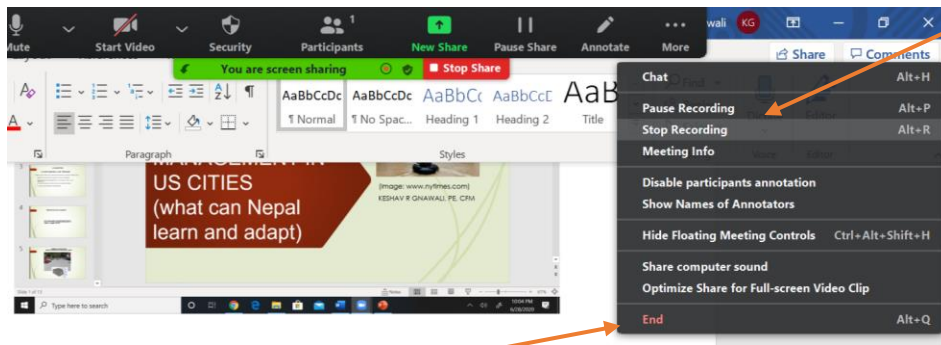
Mute
Start Video
Security
Participants 1
New Share
Pause Share
Annotate
More
wali KG
Share
Comments
You are screen sharing
Stop Share
AaBbCcDc ¶ Normal
AaBbCcDc ¶ No Spac...
AaBbCc Heading 1
AaBbCcD Heading 2
AaB Title
Paragraph
Styles
MANAGEMENT IN US CITIES (what can Nepal learn and adapt)
(Image: www.nytimes.com)
KESHAV R GNAWALI, PE, CFM
Type here to search

| | |
|---|---|
| Chat | Alt+H |
| Pause Recording | Alt+P |
| Stop Recording | Alt+R |
| Meeting Info | |
| Disable participants annotation | |
| Show Names of Annotators | |
| Hide Floating Meeting Controls | Ctrl+Alt+Shift+H |
| Share computer sound | |
| Optimize Share for Full-screen Video Clip | |
| End | Alt+Q |